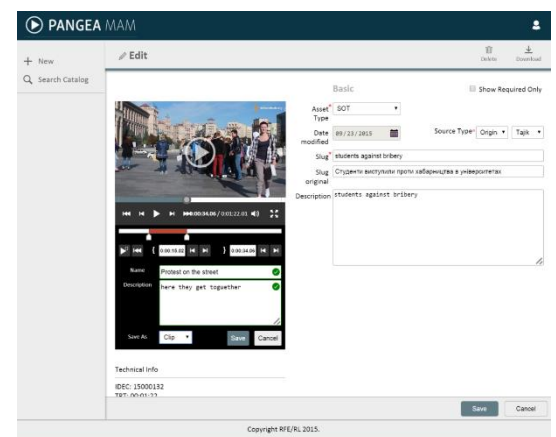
PANGEA MAM

+ New

Search Catalog

Edit

Delete

Download

Basic

Show Required Only

Asset* Type SOT

Date modified 09/23/2015

Source Type* Origin Tajik

Slug* students against bribery

Slug original Студенти виступили проти хабарництва в університетах

Description students against bribery

00:00:34.06 / 0:01:22.01

0:00:15.02

0:00:34.06

Name Protest on the street

Description here they get toguether

Save As Clip

Save Cancel

Technical Info

IDEC: 15000132

TRT: 00:01:22

Save Cancel

Copyright RFE/RL 2015.